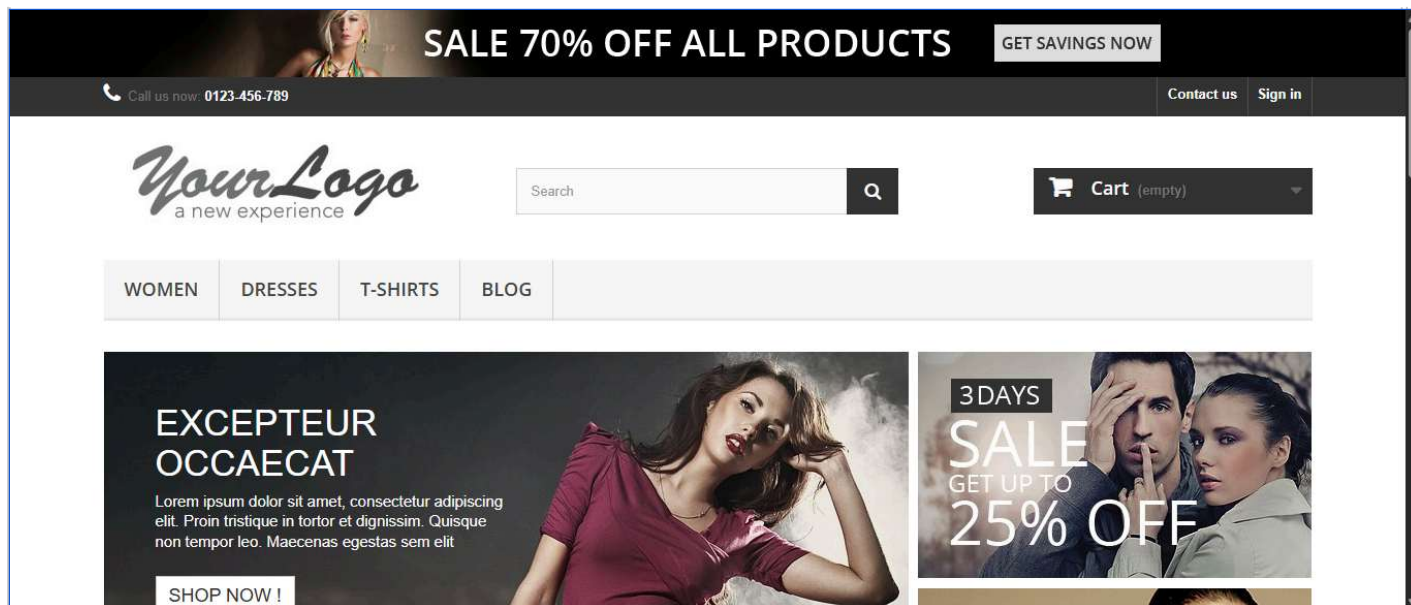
SALE 70% OFF ALL PRODUCTS GET SAVINGS NOW

Call us now: 0123-456-789

Contact us Sign in

YourLogo
a new experience

Search

Cart (empty)

WOMEN DRESSES T-SHIRTS BLOG

EXCEPTEUR OCCAECAT

Lorem ipsum dolor sit amet, consectetur adipiscing elit. Proin tristique in tortor et dignissim. Quisque non tempor leo. Maecenas egestas sem elit

SHOP NOW !

3 DAYS
SALE
GET UP TO
25% OFF